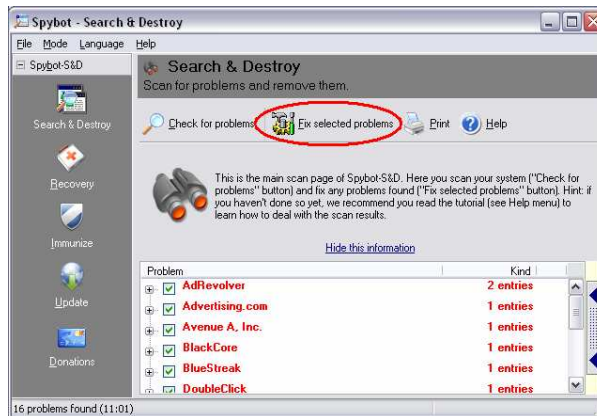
Spybot - Search & Destroy

File Mode Language Help

Spybot-S&D

Search & Destroy

Recovery

Immunize

Update

Donations

Search & Destroy
Scan for problems and remove them.

Check for problems Fix selected problems Print Help

This is the main scan page of Spybot-S&D. Here you scan your system ("Check for problems" button) and fix any problems found ("Fix selected problems" button). Hint: if you haven't done so yet, we recommend you read the tutorial (see Help menu) to learn how to deal with the scan results.

Hide this information

| Problem | Kind |
|---|---|
| AdRevolver | 2 entries |
| Advertising.com | 1 entries |
| Avenue A, Inc. | 1 entries |
| BlackCore | 1 entries |
| BlueStreak | 1 entries |
| DoubleClick | 1 entries |

16 problems found (11:01)